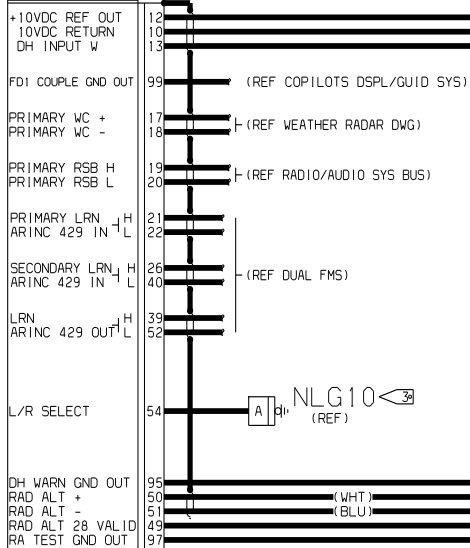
+10VDC REF OUT 12
10VDC RETURN 10
DH INPUT W 13

FD1 COUPLE GND OUT 99 (REF COPILOTS DSPL/GUID SYS)

PRIMARY WC + 17
PRIMARY WC - 18 (REF WEATHER RADAR DWG)

PRIMARY RSB H 19
PRIMARY RSB L 20 (REF RADIO/AUDIO SYS BUS)

PRIMARY LRN H 21
ARINC 429 IN L 22

SECONDARY LRN H 26
ARINC 429 IN L 40 (REF DUAL FMS)

LRN H 39
ARINC 429 OUT L 52

L/R SELECT 54 A NLG10 3 (REF)

DH WARN GND OUT 95
RAD ALT + 50 (WHT)
RAD ALT - 51 (BLU)
RAD ALT 28 VALID 49
RA TEST GND OUT 97